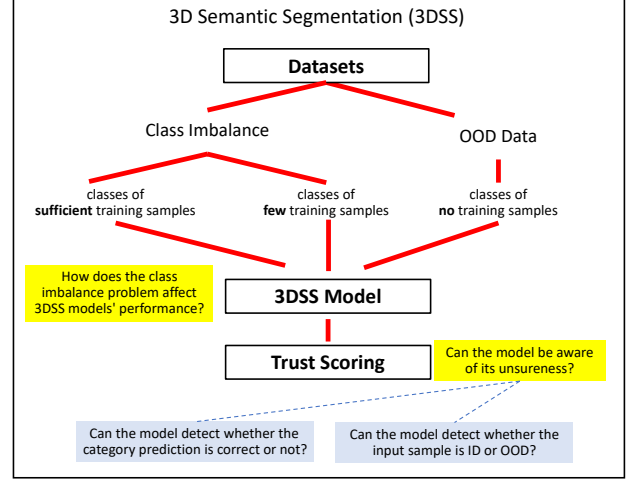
3D Semantic Segmentation (3DSS)

Datasets

Class Imbalance

OOD Data

classes of **sufficient** training samples

classes of **few** training samples

classes of **no** training samples

How does the class imbalance problem affect 3DSS models' performance?

3DSS Model

Trust Scoring

Can the model be aware of its unsureness?

Can the model detect whether the category prediction is correct or not?

Can the model detect whether the input sample is ID or OOD?